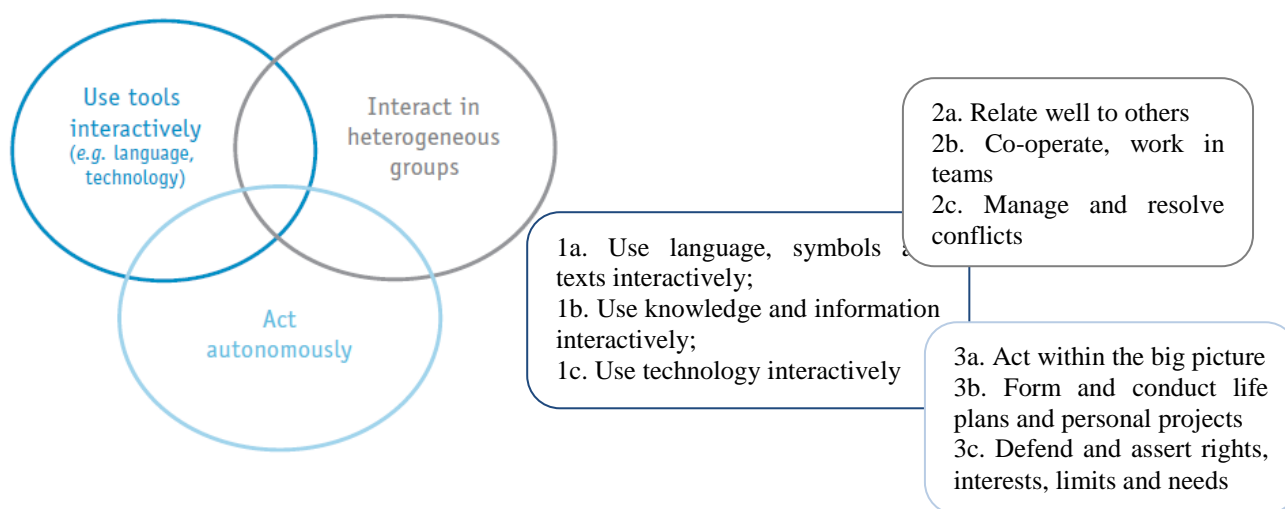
Use tools interactively (e.g. language, technology)

Interact in heterogeneous groups

Act autonomously

2a. Relate well to others
2b. Co-operate, work in teams
2c. Manage and resolve conflicts

1a. Use language, symbols a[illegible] texts interactively;
1b. Use knowledge and information interactively;
1c. Use technology interactively

3a. Act within the big picture
3b. Form and conduct life plans and personal projects
3c. Defend and assert rights, interests, limits and needs